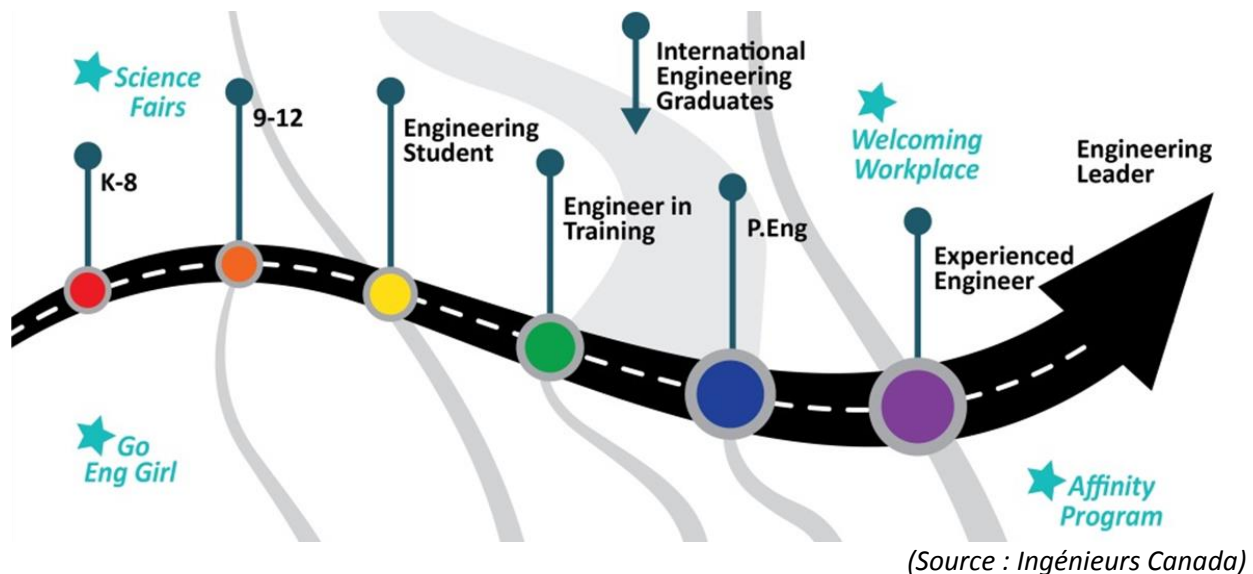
Science Fairs

K-8

9-12

Engineering Student

Engineer in Training

International Engineering Graduates

P.Eng

Welcoming Workplace

Experienced Engineer

Engineering Leader

Go Eng Girl

Affinity Program

(Source : Ingénieurs Canada)